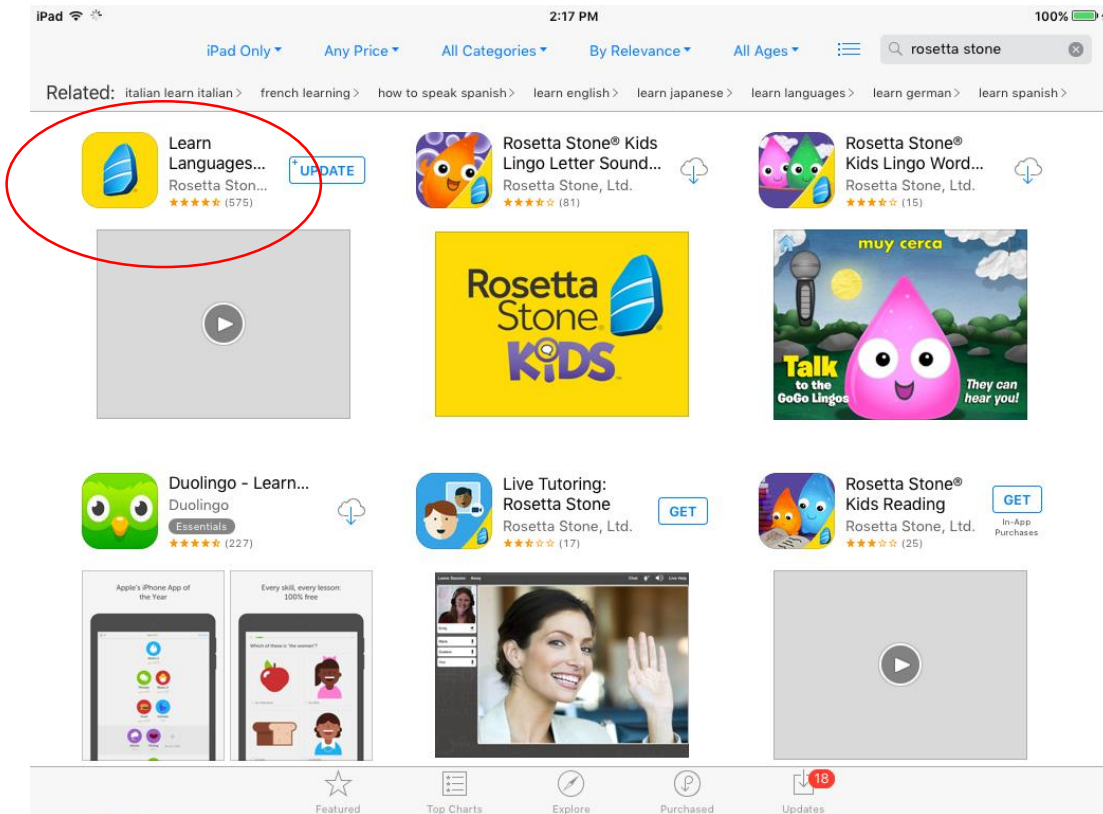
iPad 2:17 PM 100%

iPad Only ▾ Any Price ▾ All Categories ▾ By Relevance ▾ All Ages ▾ rosetta stone

Related: italian learn italian > french learning > how to speak spanish > learn english > learn japanese > learn languages > learn german > learn spanish >

Learn Languages... Rosetta Ston... (575) UPDATE

Rosetta Stone® Kids Lingo Letter Sound... Rosetta Stone, Ltd. (81)

Rosetta Stone® Kids Lingo Word... Rosetta Stone, Ltd. (15)

Rosetta Stone KIDS

muy cerca

Talk to the GoGo Lingos

They can hear you!

Duolingo - Learn... Duolingo Essentials (227)

Live Tutoring: Rosetta Stone Rosetta Stone, Ltd. (17) GET

Rosetta Stone® Kids Reading Rosetta Stone, Ltd. (25) GET In-App Purchases

Apple's iPhone App of the Year

Every skill, every lesson: 100% free

Which of these is "the woman"?

Featured Top Charts Explore Purchased 18 Updates